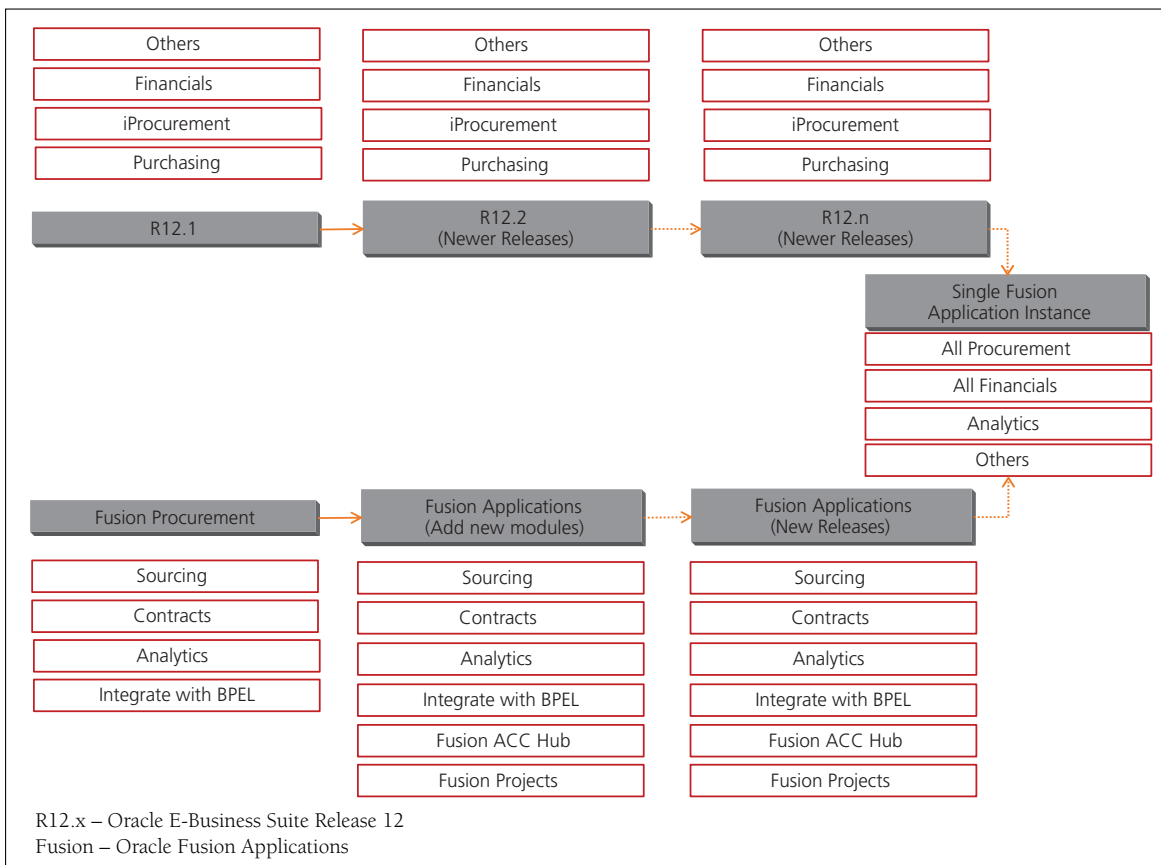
Others

Financials

iProcurement

Purchasing

R12.1

Others

Financials

iProcurement

Purchasing

R12.2
(Newer Releases)

Others

Financials

iProcurement

Purchasing

R12.n
(Newer Releases)

Single Fusion
Application Instance

All Procurement

All Financials

Analytics

Others

Fusion Procurement

Sourcing

Contracts

Analytics

Integrate with BPEL

Fusion Applications
(Add new modules)

Sourcing

Contracts

Analytics

Integrate with BPEL

Fusion ACC Hub

Fusion Projects

Fusion Applications
(New Releases)

Sourcing

Contracts

Analytics

Integrate with BPEL

Fusion ACC Hub

Fusion Projects

R12.x – Oracle E-Business Suite Release 12
Fusion – Oracle Fusion Applications